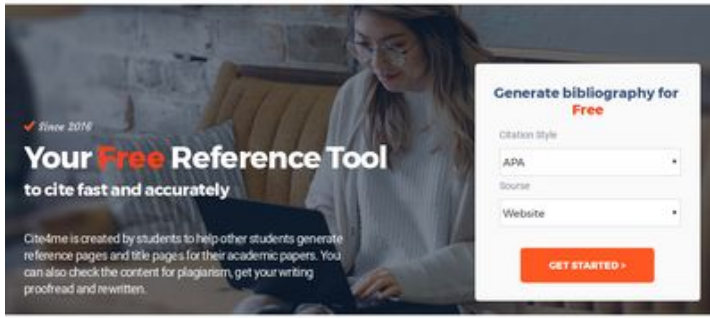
✔ Since 2016

Your Free Reference Tool
to cite fast and accurately

Cite4me is created by students to help other students generate reference pages and title pages for their academic papers. You can also check the content for plagiarism, get your writing proofread and rewritten.

Generate bibliography for Free

Citation Style
APA

Sourse
Website

GET STARTED >